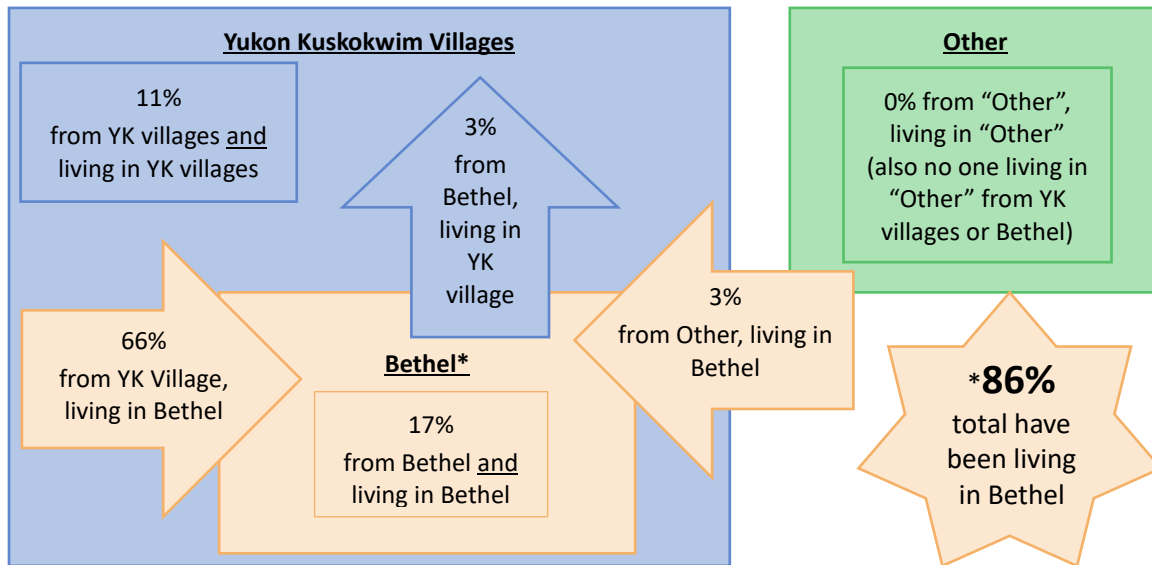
Yukon Kuskokwim Villages

11%
from YK villages and living in YK villages

3%
from Bethel, living in YK village

66%
from YK Village, living in Bethel

Bethel*

17%
from Bethel and living in Bethel

3%
from Other, living in Bethel

Other

0% from "Other", living in "Other" (also no one living in "Other" from YK villages or Bethel)

*86%
total have been living in Bethel